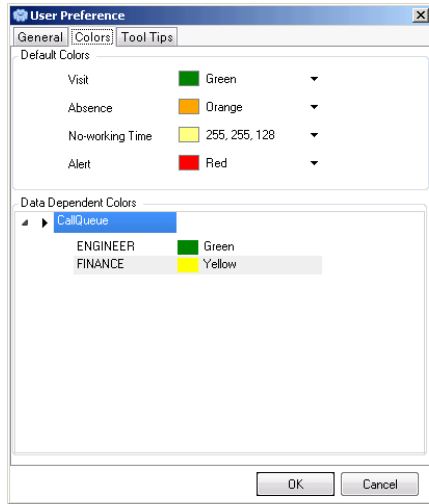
User Preference

General | Colors | Tool Tips

Default Colors

Visit Green

Absence Orange

No-working Time 255, 255, 128

Alert Red

Data Dependent Colors

CallQueue

ENGINEER Green

FINANCE Yellow

OK Cancel